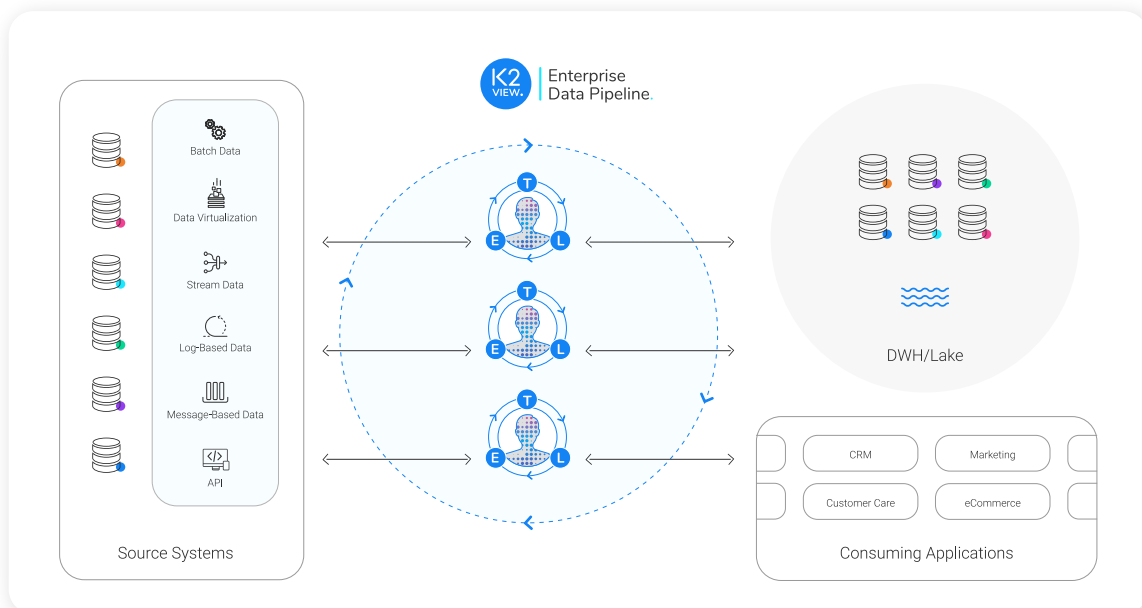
K2 VIEW. Enterprise Data Pipeline.

Batch Data

Data Virtualization

Stream Data

Log-Based Data

Message-Based Data

API

Source Systems

T
E
L

T
E
L

T
E
L

DWH/Lake

CRM

Marketing

Customer Care

eCommerce

Consuming Applications